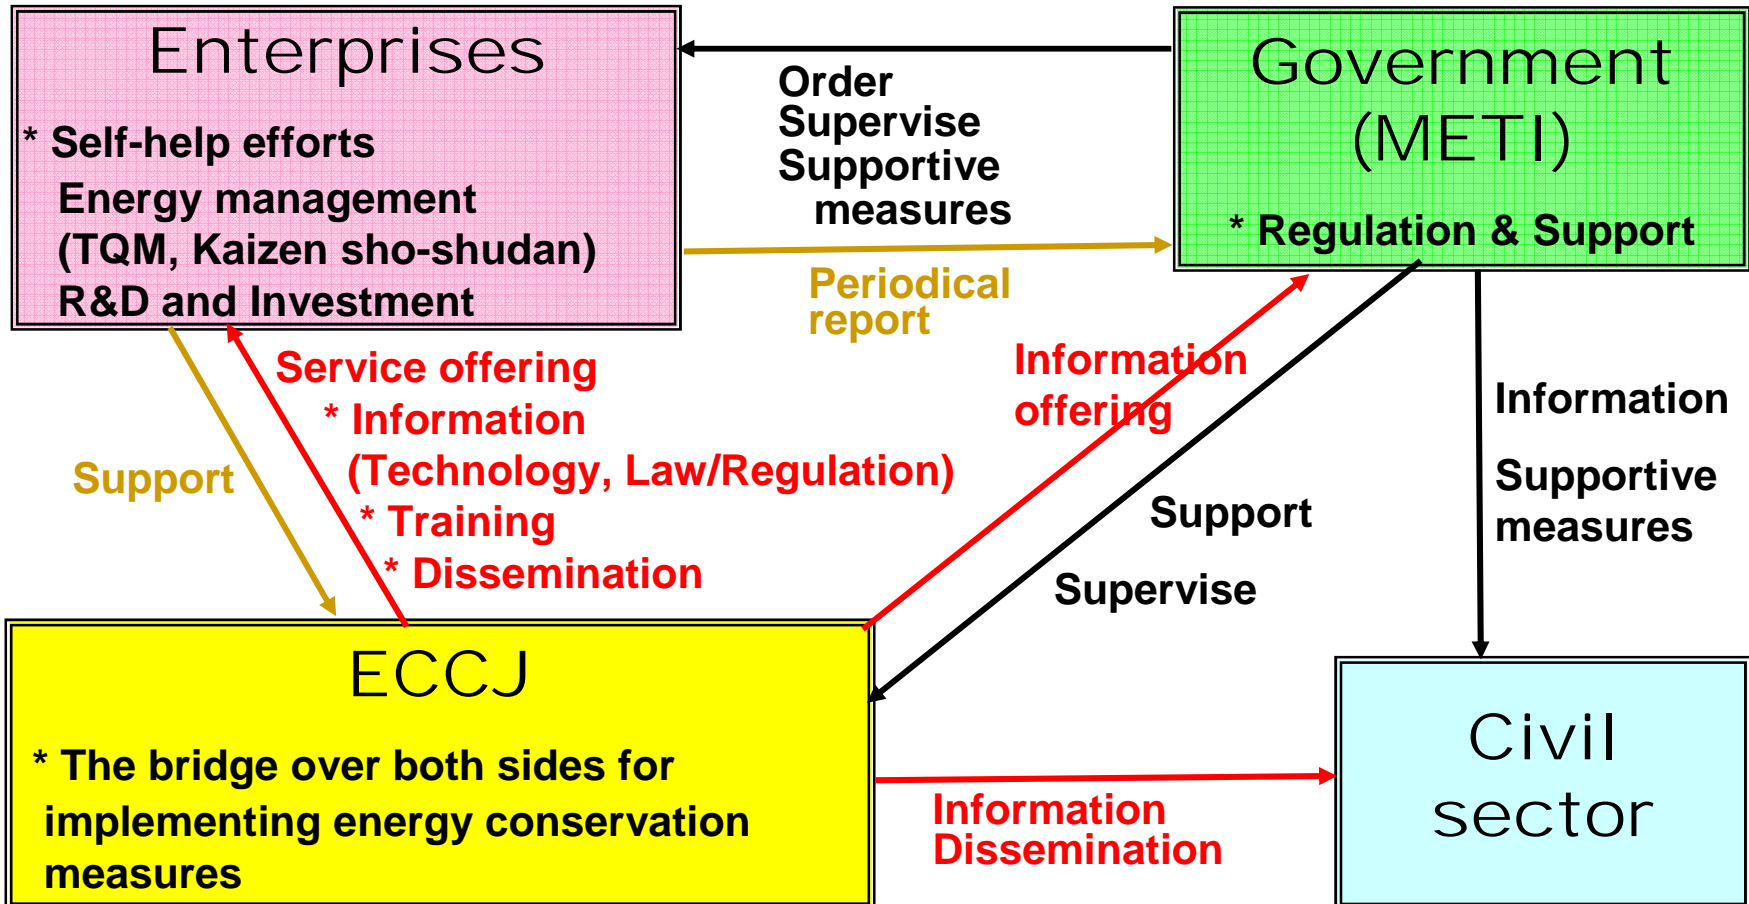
Enterprises

* Self-help efforts
Energy management
(TQM, Kaizen sho-shudan)
R&D and Investment

Order
Supervise
Supportive
measures

Government
(METI)

* Regulation & Support

Periodical
report

Service offering
* Information
(Technology, Law/Regulation)
* Training
* Dissemination

Support

Information
offering

Support

Supervise

Information

Supportive
measures

ECCJ

* The bridge over both sides for implementing energy conservation measures

Information
Dissemination

Civil
sector